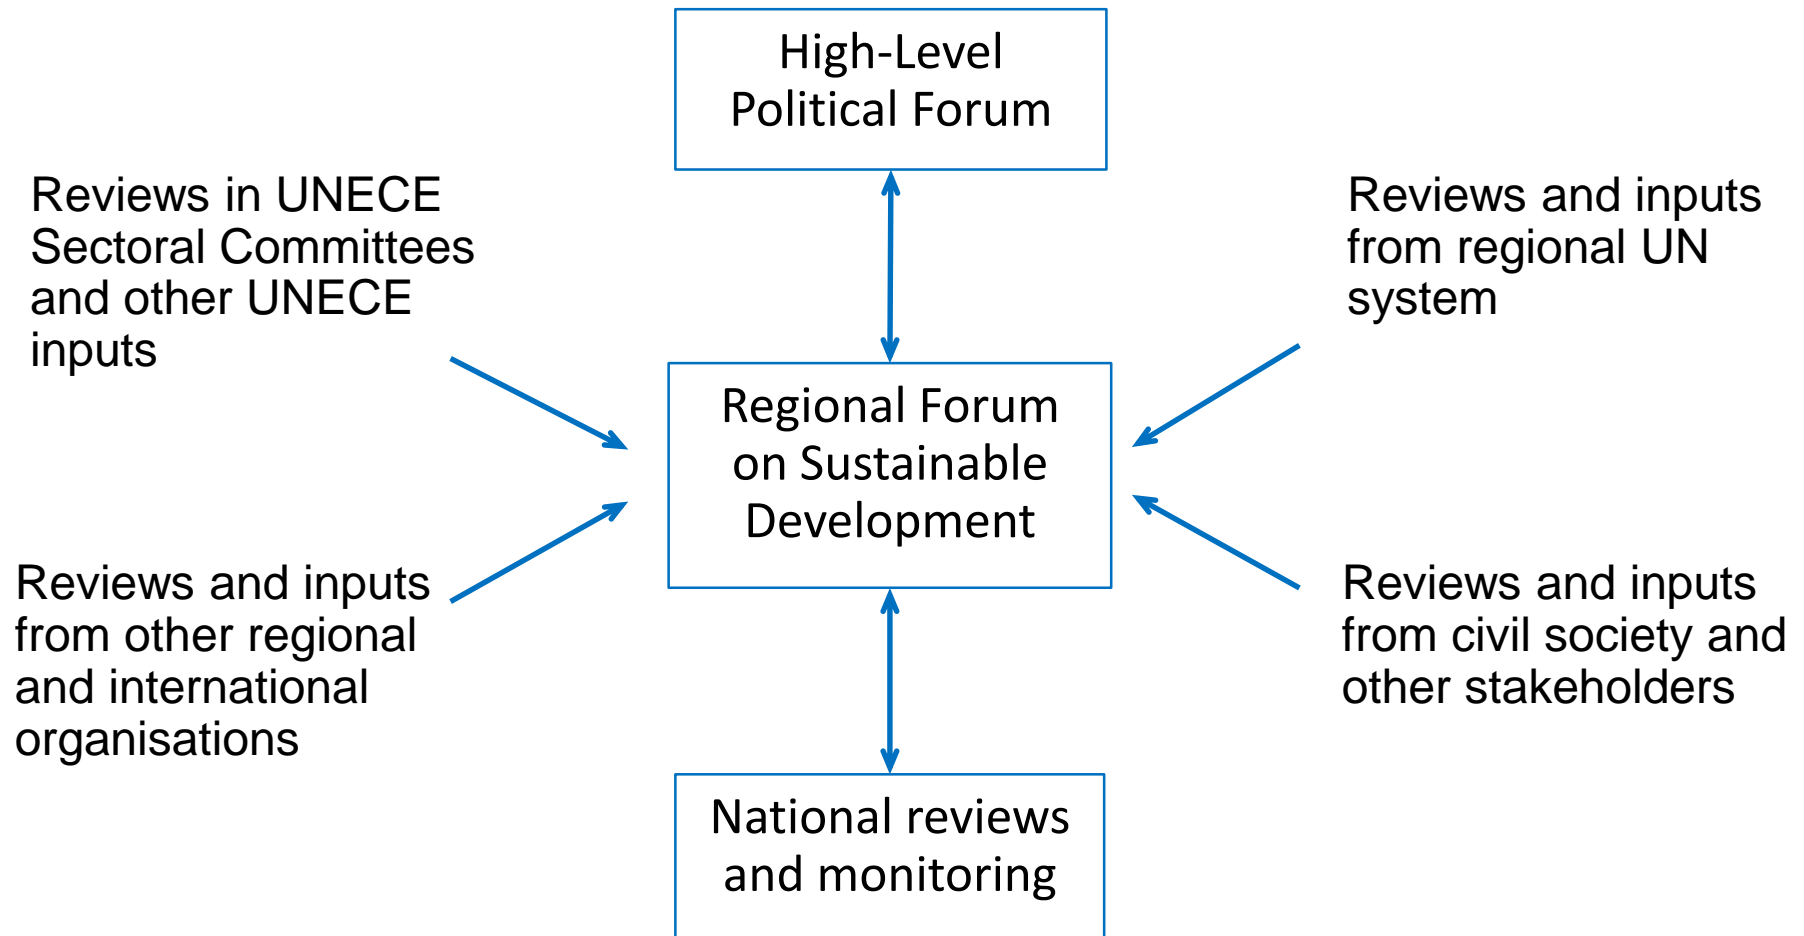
High-Level Political Forum

Reviews in UNECE Sectoral Committees and other UNECE inputs

Reviews and inputs from regional UN system

Regional Forum on Sustainable Development

Reviews and inputs from other regional and international organisations

Reviews and inputs from civil society and other stakeholders

National reviews and monitoring